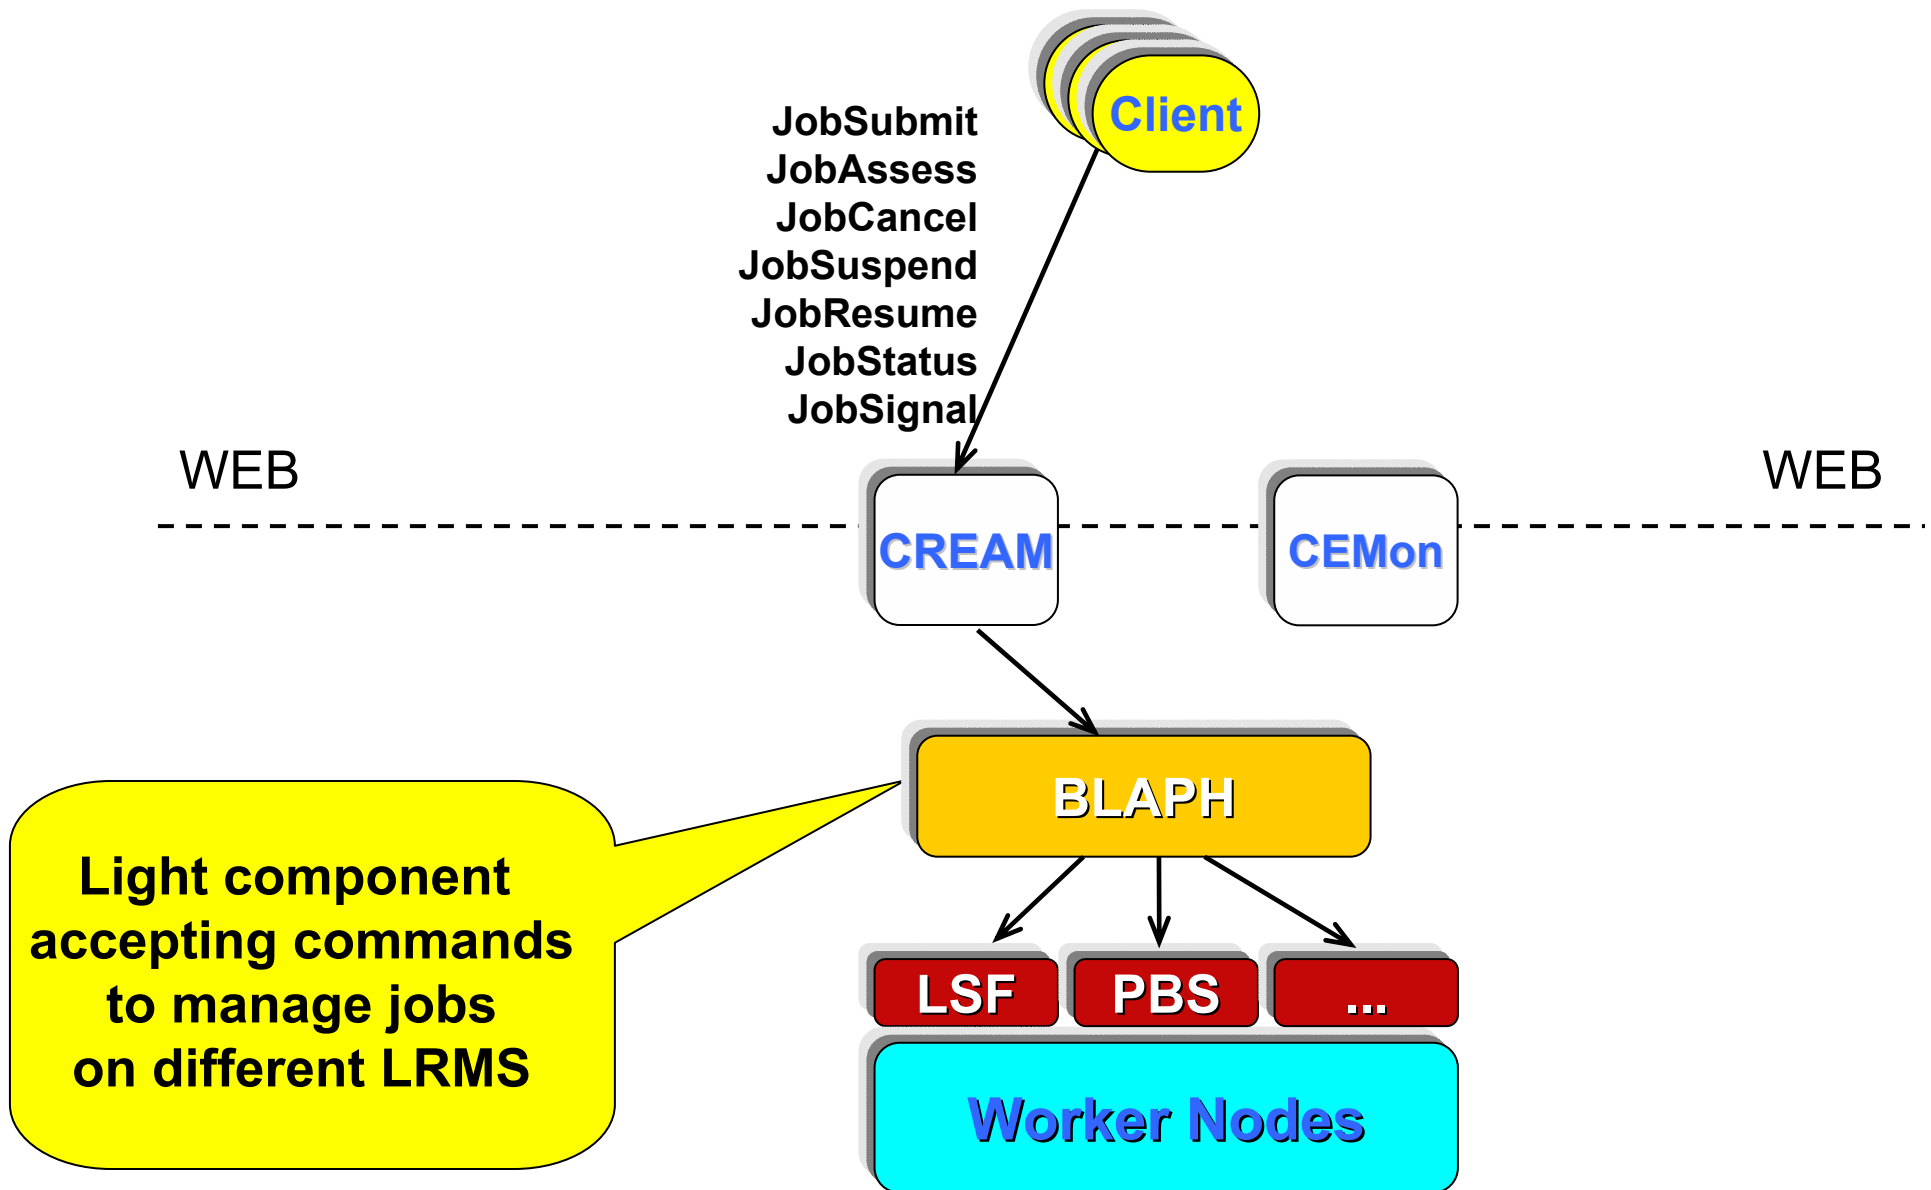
Client

JobSubmit
JobAssess
JobCancel
JobSuspend
JobResume
JobStatus
JobSignal

WEB

WEB

CREAM

CEMon

BLAPH

Light component accepting commands to manage jobs on different LRMS

LSF

PBS

...

Worker Nodes